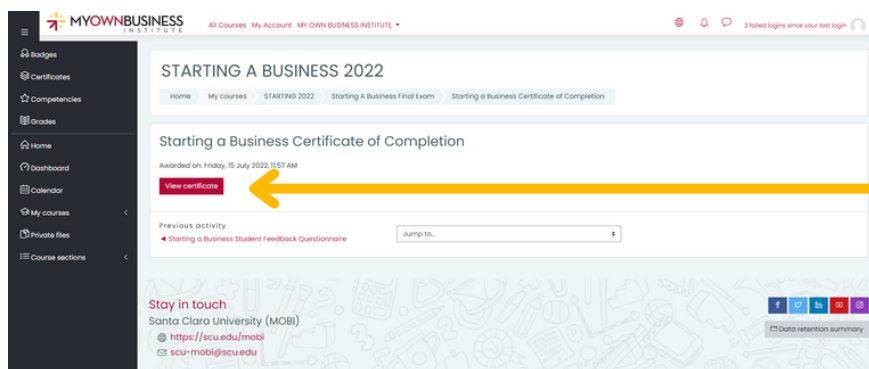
MYOWNBUSINESS INSTITUTE

All Courses My Account MY OWN BUSINESS INSTITUTE

3 failed logins since your last login

Badges
Certificates
Competencies
Grades
Home
Dashboard
Calendar
My courses
Private files
Course sections

STARTING A BUSINESS 2022

Home My courses STARTING 2022 Starting A Business Final Exam Starting a Business Certificate of Completion

Starting a Business Certificate of Completion

Awarded on: Friday, 15 July 2022, 11:57 AM

View certificate

Previous activity
◄ Starting a Business Student Feedback Questionnaire

Jump to...

Stay in touch
Santa Clara University (MOBI)
https://scu.edu/mobi
scu-mobi@scu.edu

Data retention summary